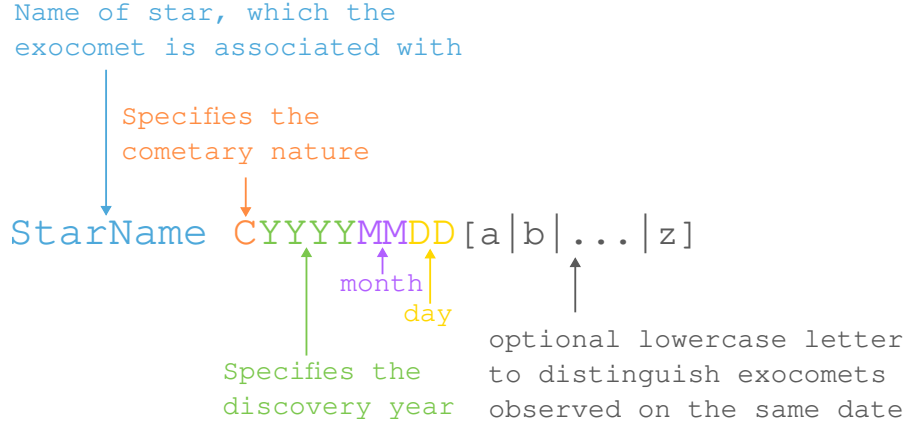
Name of star, which the exocomet is associated with

Specifies the cometary nature

StarName CYYYYMMDD[a|b|...|z]

month

day

Specifies the discovery year

optional lowercase letter to distinguish exocomets observed on the same date